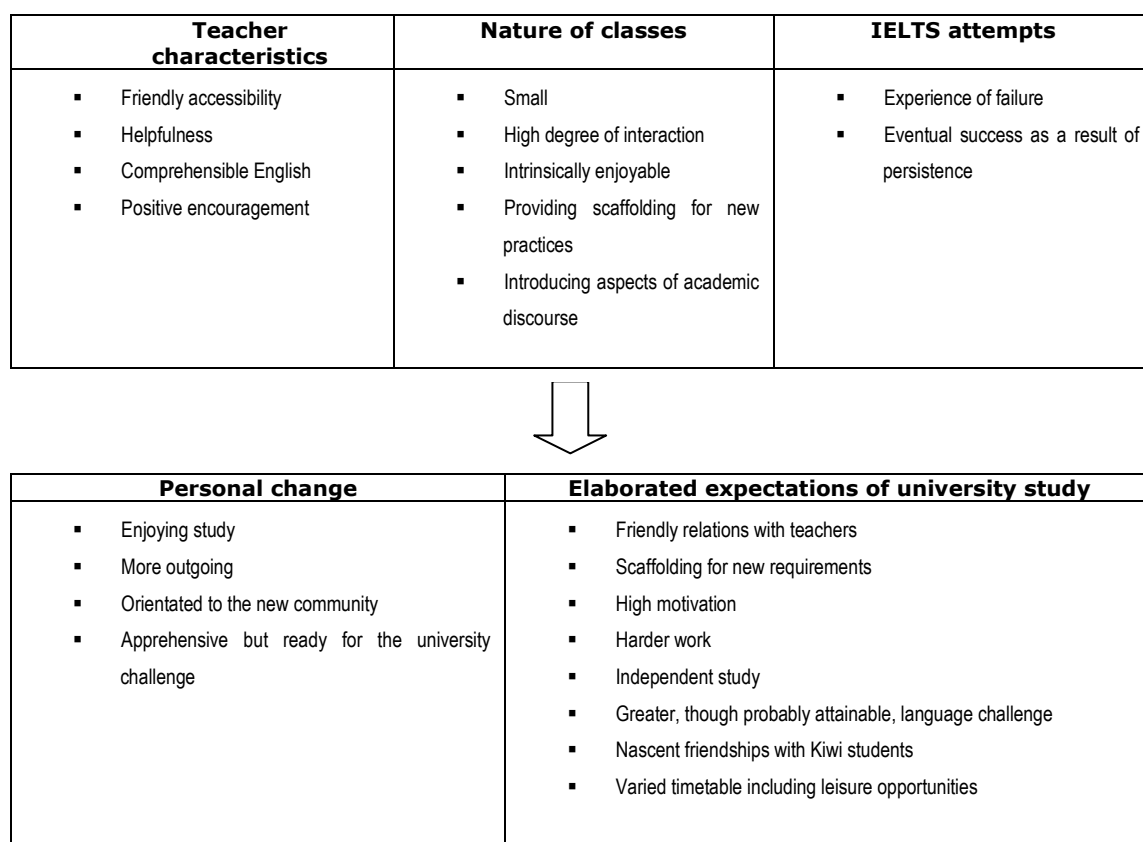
| Teacher characteristics | Nature of classes | IELTS attempts |
|---|---|---|
| ▪ Friendly accessibility<br>▪ Helpfulness<br>▪ Comprehensible English<br>▪ Positive encouragement | ▪ Small<br>▪ High degree of interaction<br>▪ Intrinsically enjoyable<br>▪ Providing scaffolding for new practices<br>▪ Introducing aspects of academic discourse | ▪ Experience of failure<br>▪ Eventual success as a result of persistence |

| Personal change | Elaborated expectations of university study |
|---|---|
| ▪ Enjoying study<br>▪ More outgoing<br>▪ Orientated to the new community<br>▪ Apprehensive but ready for the university challenge | ▪ Friendly relations with teachers<br>▪ Scaffolding for new requirements<br>▪ High motivation<br>▪ Harder work<br>▪ Independent study<br>▪ Greater, though probably attainable, language challenge<br>▪ Nascent friendships with Kiwi students<br>▪ Varied timetable including leisure opportunities |